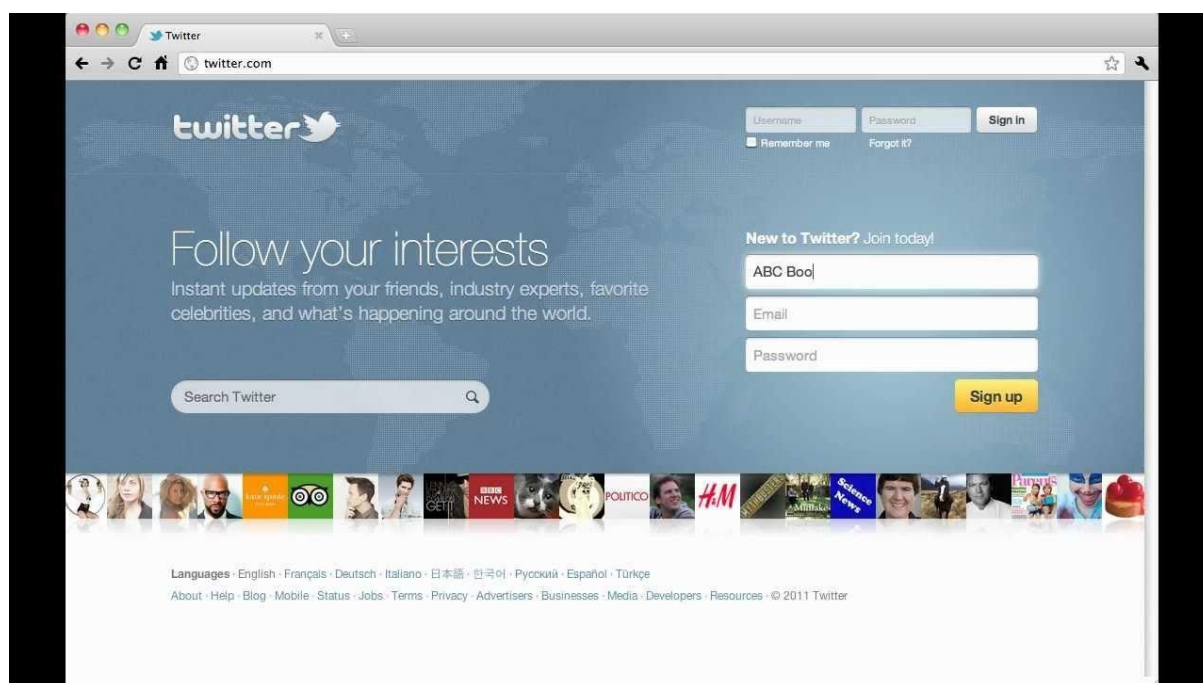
Twitter

twitter.com

twitter

Username Password Sign in

Remember me Forgot it?

Follow your interests

Instant updates from your friends, industry experts, favorite celebrities, and what's happening around the world.

Search Twitter

New to Twitter? Join today!

ABC Boo

Email

Password

Sign up

kate spade

BBC NEWS

POLITICO

H&M

Science News

Parents

Languages · English · Français · Deutsch · Italiano · 日本語 · 한국어 · Русский · Español · Türkçe

About · Help · Blog · Mobile · Status · Jobs · Terms · Privacy · Advertisers · Businesses · Media · Developers · Resources · © 2011 Twitter